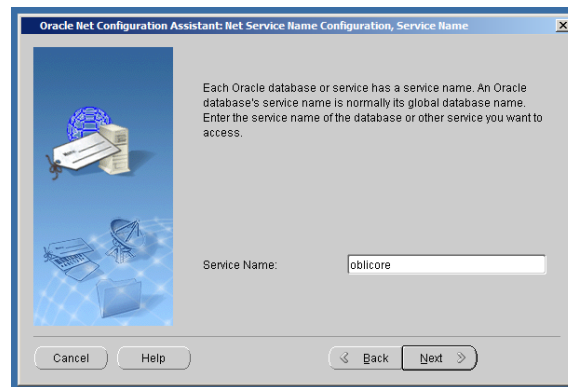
Oracle Net Configuration Assistant: Net Service Name Configuration, Service Name

Each Oracle database or service has a service name. An Oracle database's service name is normally its global database name. Enter the service name of the database or other service you want to access.

Service Name: oblicore

Cancel

Help

Back

Next